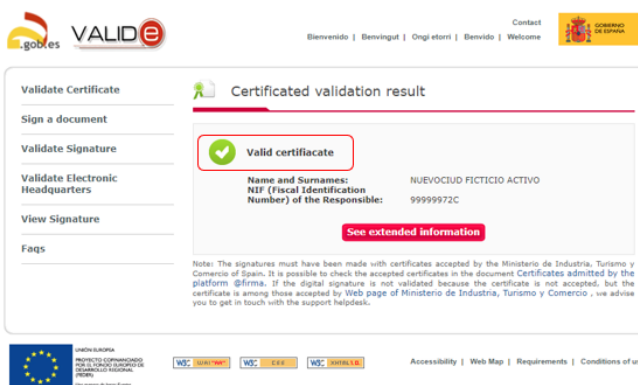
.gob.es VALIDe

Contact

Bienvenido | Benvingut | Ongi etorri | Benvido | Welcome

GOBIERNO DE ESPAÑA

Validate Certificate

Sign a document

Validate Signature

Validate Electronic Headquarters

View Signature

Faqs

Certificated validation result

Valid certifiacate

Name and Surnames: NUEVOCIUD FICTICIO ACTIVO
NIF (Fiscal Identification Number) of the Responsible: 99999972C

See extended information

Note: The signatures must have been made with certificates accepted by the Ministerio de Industria, Turismo y Comercio of Spain. It is possible to check the accepted certificates in the document Certificates admitted by the platform @firma. If the digital signature is not validated because the certificate is not accepted, but the certificate is among those accepted by Web page of Ministerio de Industria, Turismo y Comercio , we advise you to get in touch with the support helpdesk.

UNIÓN EUROPEA
PROYECTO COFINANCIADO POR EL FONDO EUROPEO DE DESARROLLO REGIONAL (FEDER)

W3C WAI-AA | W3C CSS | W3C XHTML 1.0

Accessibility | Web Map | Requirements | Conditions of u